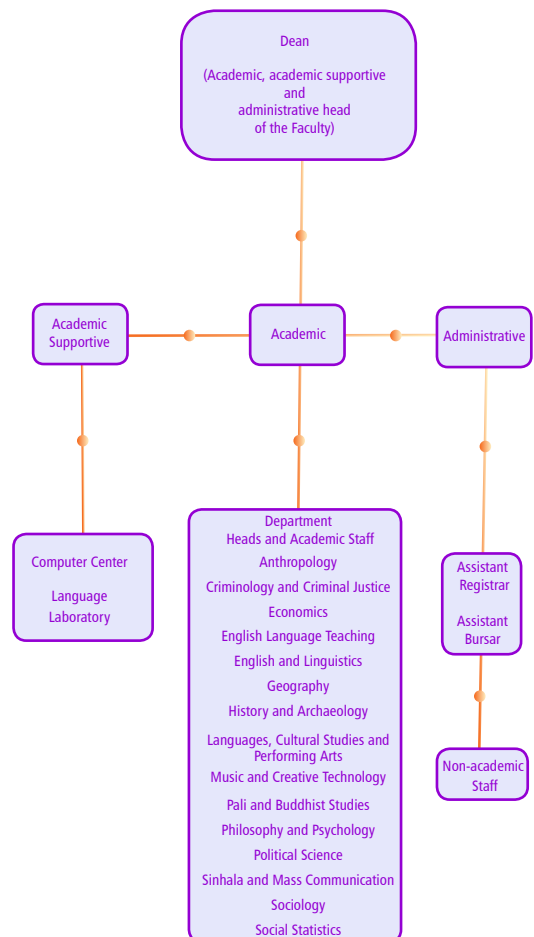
Dean

(Academic, academic supportive and administrative head of the Faculty)

Academic Supportive

Academic

Administrative

Computer Center

Language Laboratory

Department Heads and Academic Staff

Anthropology

Criminology and Criminal Justice

Economics

English Language Teaching

English and Linguistics

Geography

History and Archaeology

Languages, Cultural Studies and Performing Arts

Music and Creative Technology

Pali and Buddhist Studies

Philosophy and Psychology

Political Science

Sinhala and Mass Communication

Sociology

Social Statistics

Assistant Registrar

Assistant Bursar

Non-academic Staff